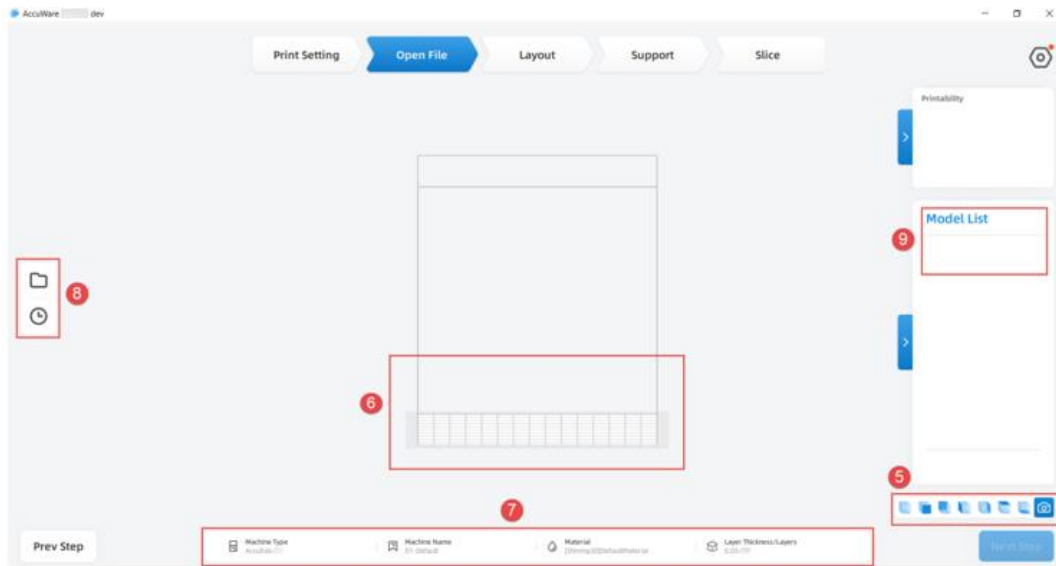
AccuWare dev

Print Setting
Open File
Layout
Support
Slice

Printability

Model List

9

8

6

5

7

Prev Step

Machine Type
AccuFab-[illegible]

Machine Name
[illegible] default

Material
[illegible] DefaultMaterial

Layer Thickness/Layers
0.05/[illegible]

Next Step